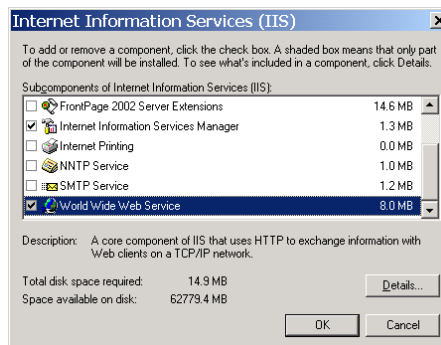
Internet Information Services (IIS)

To add or remove a component, click the check box. A shaded box means that only part of the component will be installed. To see what's included in a component, click Details.

Subcomponents of Internet Information Services (IIS):

| | | |
|---|---|---|
| ☐ | FrontPage 2002 Server Extensions | 14.6 MB |
| ☑ | Internet Information Services Manager | 1.3 MB |
| ☐ | Internet Printing | 0.0 MB |
| ☐ | NNTP Service | 1.0 MB |
| ☐ | SMTP Service | 1.2 MB |
| ☑ | World Wide Web Service | 8.0 MB |

Description: A core component of IIS that uses HTTP to exchange information with Web clients on a TCP/IP network.

Total disk space required: 14.9 MB
Space available on disk: 62779.4 MB

Details...

OK
Cancel